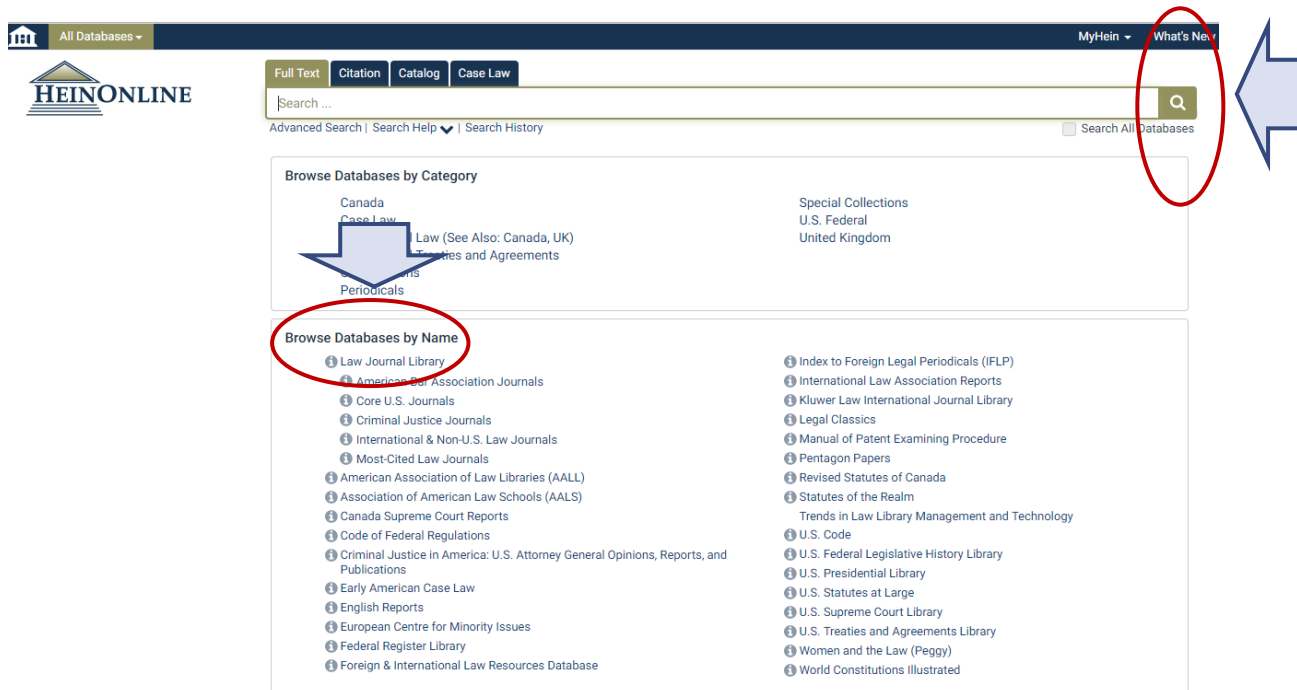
All Databases

MyHein What's New

HEINONLINE

Full Text Citation Catalog Case Law

Search ...

Advanced Search | Search Help | Search History

Search All Databases

Browse Databases by Category

Canada
Case Law
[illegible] Law (See Also: Canada, UK)
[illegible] Treaties and Agreements
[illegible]
Periodicals

Special Collections
U.S. Federal
United Kingdom

Browse Databases by Name

Law Journal Library
American Bar Association Journals
Core U.S. Journals
Criminal Justice Journals
International & Non-U.S. Law Journals
Most-Cited Law Journals
American Association of Law Libraries (AALL)
Association of American Law Schools (AALS)
Canada Supreme Court Reports
Code of Federal Regulations
Criminal Justice in America: U.S. Attorney General Opinions, Reports, and Publications
Early American Case Law
English Reports
European Centre for Minority Issues
Federal Register Library
Foreign & International Law Resources Database

Index to Foreign Legal Periodicals (IFLP)
International Law Association Reports
Kluwer Law International Journal Library
Legal Classics
Manual of Patent Examining Procedure
Pentagon Papers
Revised Statutes of Canada
Statutes of the Realm
Trends in Law Library Management and Technology
U.S. Code
U.S. Federal Legislative History Library
U.S. Presidential Library
U.S. Statutes at Large
U.S. Supreme Court Library
U.S. Treaties and Agreements Library
Women and the Law (Peggy)
World Constitutions Illustrated